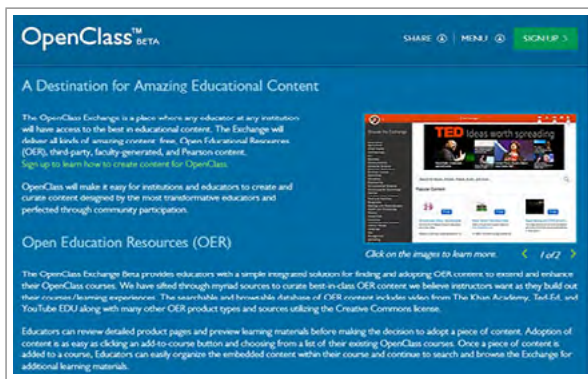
OpenClass™ BETA

SHARE ⊕ | MENU ⊕ SIGN UP >

A Destination for Amazing Educational Content

The OpenClass Exchange is a place where any educator at any institution will have access to the best in educational content. The Exchange will deliver all kinds of amazing content: free, Open Educational Resources (OER), third-party, faculty-generated, and Pearson content. Sign up to learn how to create content for OpenClass.

OpenClass will make it easy for institutions and educators to create and curate content designed by the most transformative educators and perfected through community participation.

TED Ideas worth spreading

Click on the images to learn more. < 1 of 2 >

Open Education Resources (OER)

The OpenClass Exchange Beta provides educators with a simple integrated solution for finding and adopting OER content to extend and enhance their OpenClass courses. We have sifted through myriad sources to curate best-in-class OER content we believe instructors want as they build out their courses/learning experiences. The searchable and browsable database of OER content includes video from The Khan Academy, Ted-Ed, and YouTube EDU along with many other OER product types and sources utilizing the Creative Commons license.

Educators can review detailed product pages and preview learning materials before making the decision to adopt a piece of content. Adoption of content is as easy as clicking an add-to-course button and choosing from a list of their existing OpenClass courses. Once a piece of content is added to a course, Educators can easily organize the embedded content within their course and continue to search and browse the Exchange for additional learning materials.